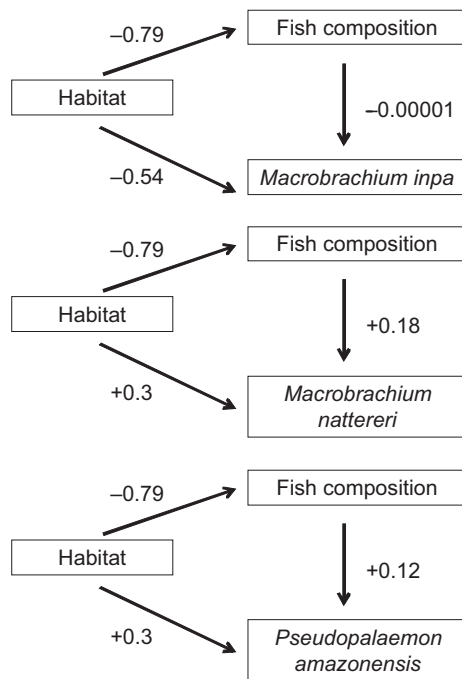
–0.79
Fish composition
Habitat
–0.00001
–0.54
Macrobrachium inpa

–0.79
Fish composition
Habitat
+0.18
+0.3
Macrobrachium nattereri

–0.79
Fish composition
Habitat
+0.12
+0.3
Pseudopalaemon amazonensis